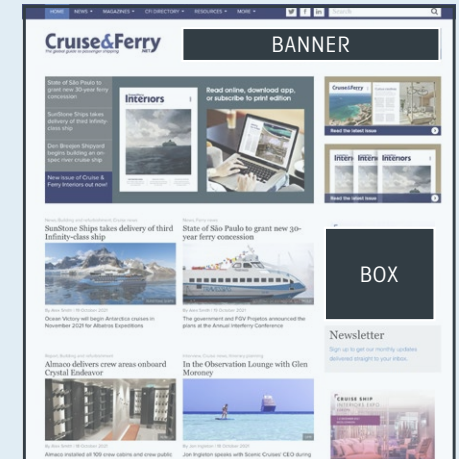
HOME NEWS MAGAZINES CFI DIRECTORY RESOURCES MORE

Search

Cruise&Ferry

BANNER

State of São Paulo to grant new 30-year ferry concession

SunStone Ships takes delivery of third Infinity-class ship

Den Breejen Shipyard begins building an on-spot river cruise ship

New issue of Cruise & Ferry Interiors out now!

Interiors

Read online, download app, or subscribe to print edition

Read the latest issue

Read the latest issue

SunStone Ships takes delivery of third Infinity-class ship

State of São Paulo to grant new 30-year ferry concession

BOX

Newsletter

Sign up to get our monthly updates delivered straight to your inbox.

Almaco delivers crew areas onboard Crystal Endeavor

In the Observation Lounge with Glen Moroney